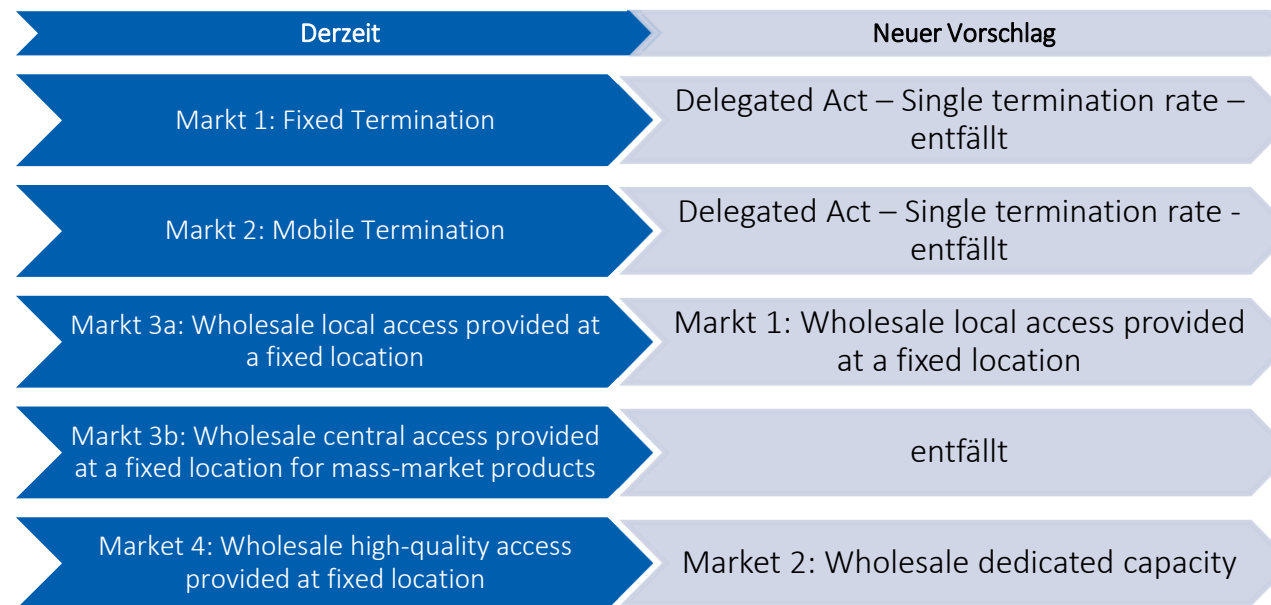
Derzeit

Neuer Vorschlag

Markt 1: Fixed Termination

Delegated Act – Single termination rate – entfällt

Markt 2: Mobile Termination

Delegated Act – Single termination rate - entfällt

Markt 3a: Wholesale local access provided at a fixed location

Markt 1: Wholesale local access provided at a fixed location

Markt 3b: Wholesale central access provided at a fixed location for mass-market products

entfällt

Market 4: Wholesale high-quality access provided at fixed location

Market 2: Wholesale dedicated capacity